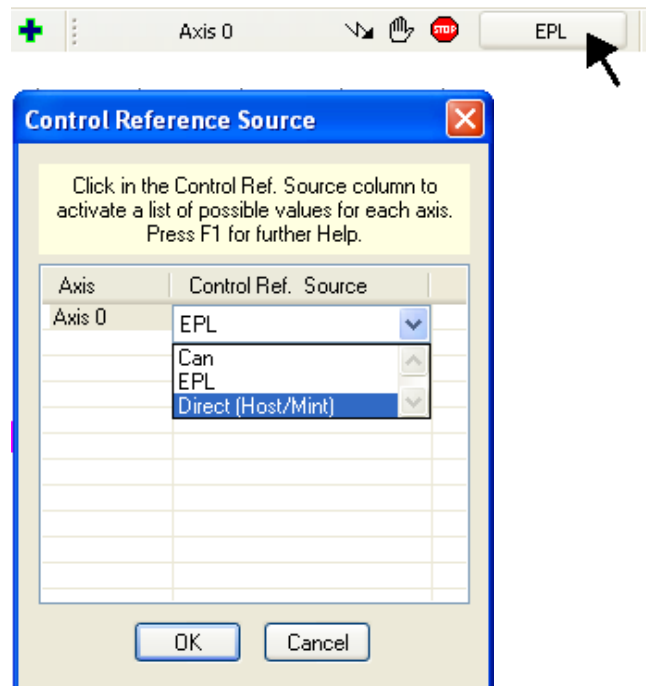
Axis 0

STOP

EPL

Control Reference Source

Click in the Control Ref. Source column to activate a list of possible values for each axis. Press F1 for further Help.

| Axis | Control Ref. Source |
|---|---|
| Axis 0 | EPL |

Can
EPL
Direct (Host/Mint)

OK

Cancel